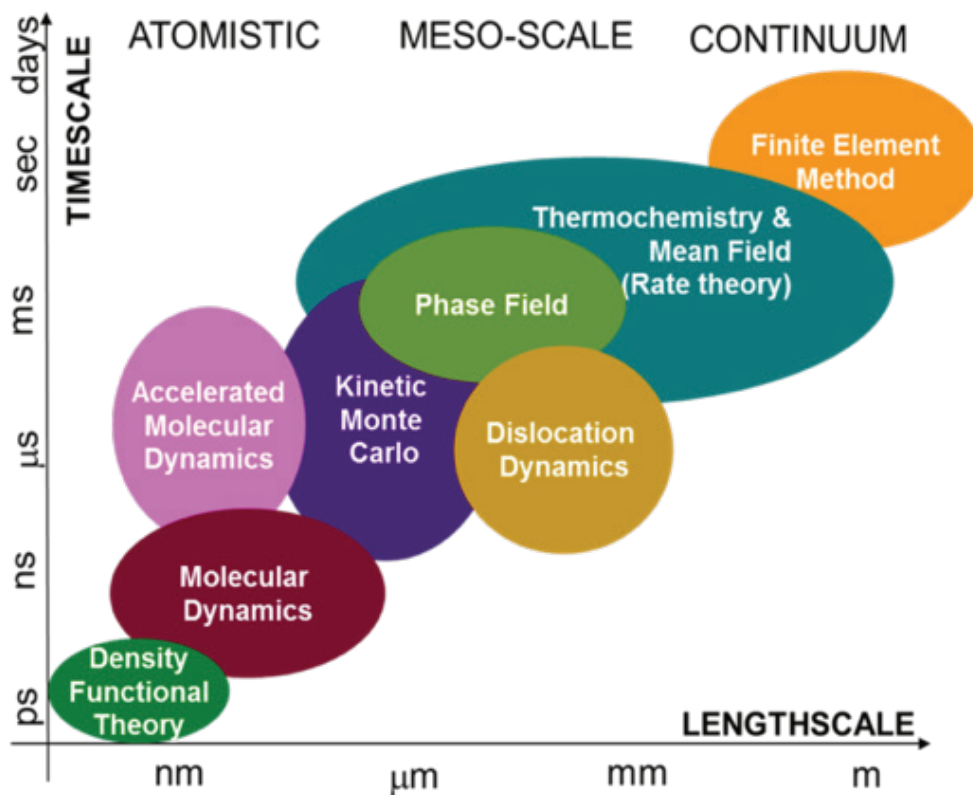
ATOMISTIC MESO-SCALE CONTINUUM

TIMESCALE

days

sec

ms

μs

ns

ps

Finite Element Method

Thermochemistry & Mean Field (Rate theory)

Phase Field

Kinetic Monte Carlo

Accelerated Molecular Dynamics

Dislocation Dynamics

Molecular Dynamics

Density Functional Theory

LENGTHSCALE

nm μm mm m